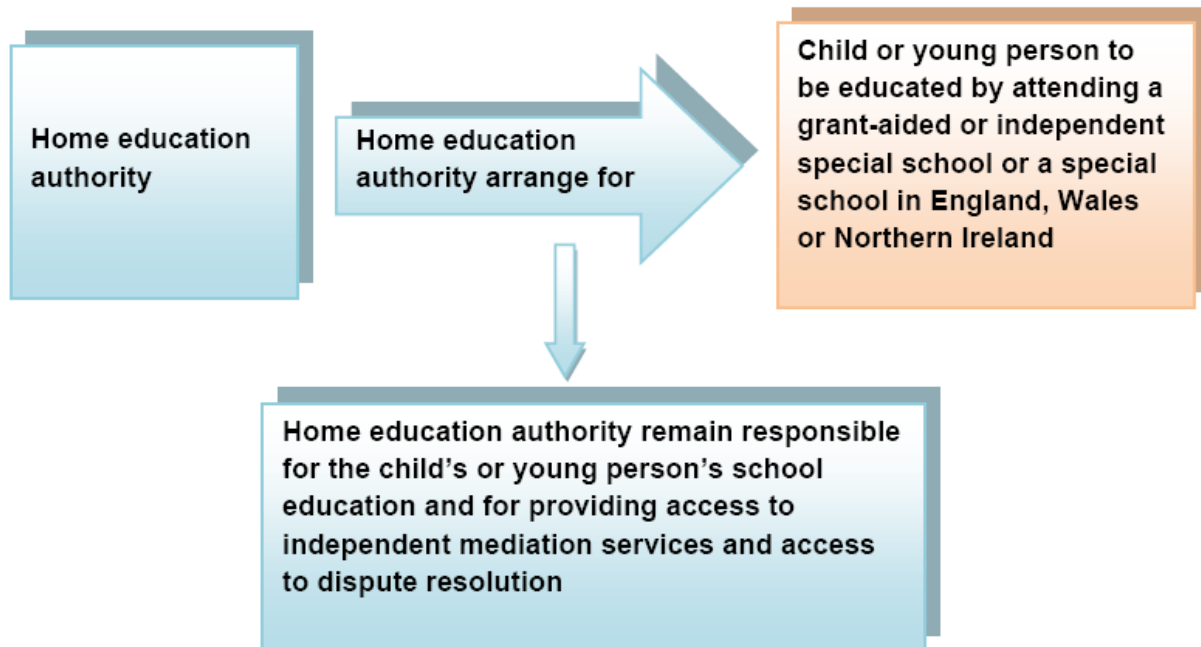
Home education authority

Home education authority arrange for

Child or young person to be educated by attending a grant-aided or independent special school or a special school in England, Wales or Northern Ireland

Home education authority remain responsible for the child’s or young person’s school education and for providing access to independent mediation services and access to dispute resolution